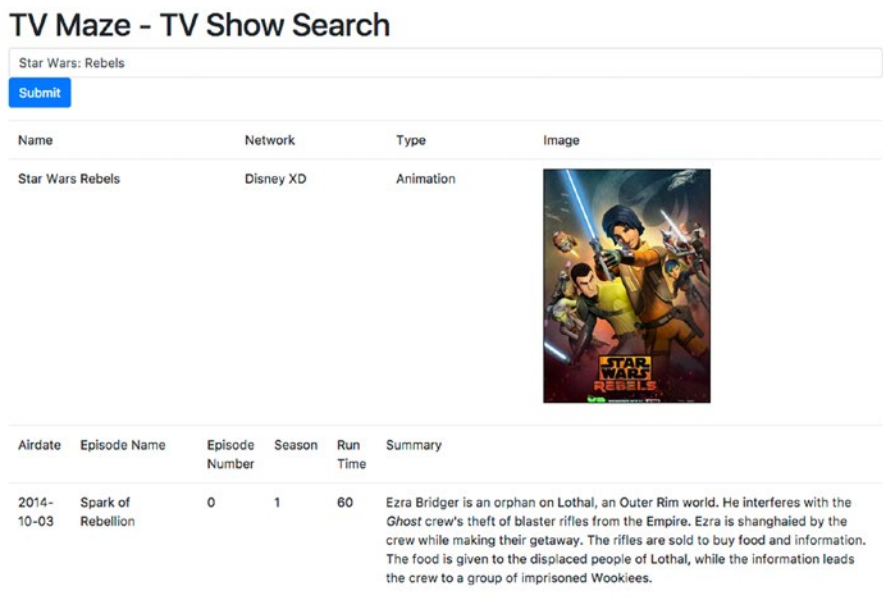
TV Maze - TV Show Search

Star Wars: Rebels

Submit

| Name | Network | Type | Image |
|---|---|---|---|
| Star Wars Rebels | Disney XD | Animation | STAR WARS REBELS |

| Airdate | Episode Name | Episode Number | Season | Run Time | Summary |
|---|---|---|---|---|---|
| 2014-10-03 | Spark of Rebellion | 0 | 1 | 60 | Ezra Bridger is an orphan on Lothal, an Outer Rim world. He interferes with the *Ghost* crew's theft of blaster rifles from the Empire. Ezra is shanghaied by the crew while making their getaway. The rifles are sold to buy food and information. The food is given to the displaced people of Lothal, while the information leads the crew to a group of imprisoned Wookiees. |